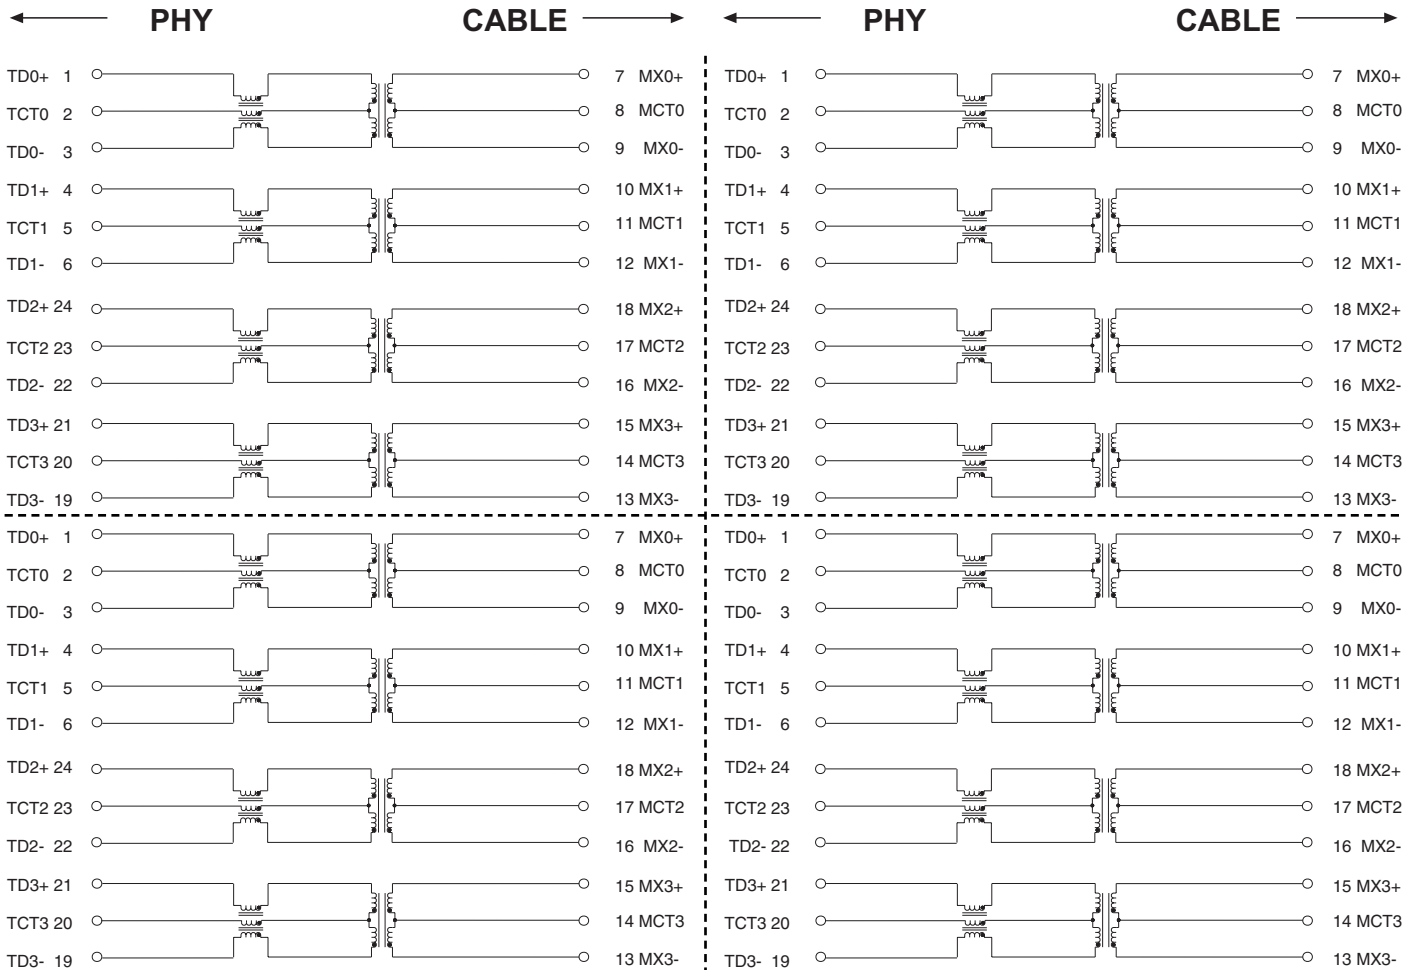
PHY CABLE PHY CABLE

TD0+ 1
TCT0 2
TD0- 3
TD1+ 4
TCT1 5
TD1- 6
TD2+ 24
TCT2 23
TD2- 22
TD3+ 21
TCT3 20
TD3- 19

7 MX0+
8 MCT0
9 MX0-
10 MX1+
11 MCT1
12 MX1-
18 MX2+
17 MCT2
16 MX2-
15 MX3+
14 MCT3
13 MX3-

TD0+ 1
TCT0 2
TD0- 3
TD1+ 4
TCT1 5
TD1- 6
TD2+ 24
TCT2 23
TD2- 22
TD3+ 21
TCT3 20
TD3- 19

7 MX0+
8 MCT0
9 MX0-
10 MX1+
11 MCT1
12 MX1-
18 MX2+
17 MCT2
16 MX2-
15 MX3+
14 MCT3
13 MX3-

TD0+ 1
TCT0 2
TD0- 3
TD1+ 4
TCT1 5
TD1- 6
TD2+ 24
TCT2 23
TD2- 22
TD3+ 21
TCT3 20
TD3- 19

7 MX0+
8 MCT0
9 MX0-
10 MX1+
11 MCT1
12 MX1-
18 MX2+
17 MCT2
16 MX2-
15 MX3+
14 MCT3
13 MX3-

TD0+ 1
TCT0 2
TD0- 3
TD1+ 4
TCT1 5
TD1- 6
TD2+ 24
TCT2 23
TD2- 22
TD3+ 21
TCT3 20
TD3- 19

7 MX0+
8 MCT0
9 MX0-
10 MX1+
11 MCT1
12 MX1-
18 MX2+
17 MCT2
16 MX2-
15 MX3+
14 MCT3
13 MX3-